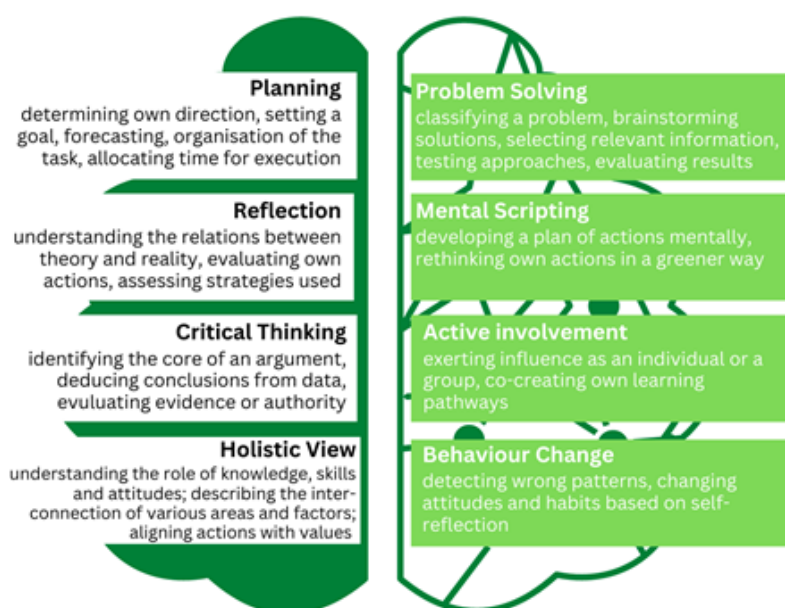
Planning
determining own direction, setting a goal, forecasting, organisation of the task, allocating time for execution

Reflection
understanding the relations between theory and reality, evaluating own actions, assessing strategies used

Critical Thinking
identifying the core of an argument, deducing conclusions from data, evuluating evidence or authority

Holistic View
understanding the role of knowledge, skills and attitudes; describing the interconnection of various areas and factors; aligning actions with values

Problem Solving
classifying a problem, brainstorming solutions, selecting relevant information, testing approaches, evaluating results

Mental Scripting
developing a plan of actions mentally, rethinking own actions in a greener way

Active involvement
exerting influence as an individual or a group, co-creating own learning pathways

Behaviour Change
detecting wrong patterns, changing attitudes and habits based on self-reflection